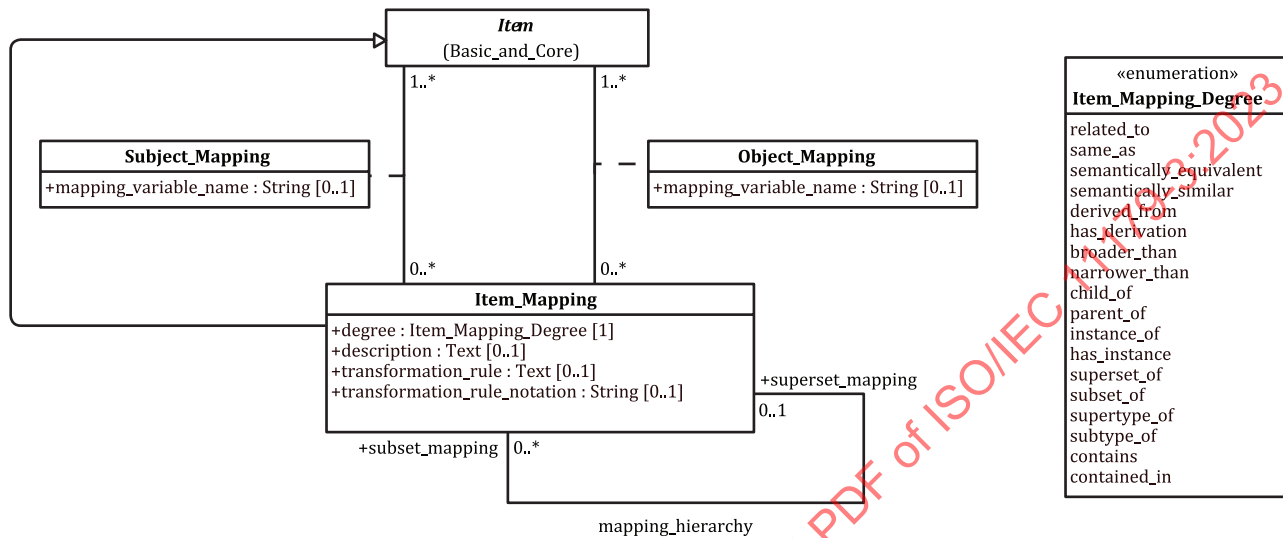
*Item*
(Basic_and_Core)

1..*

1..*

Subject_Mapping
+mapping_variable_name : String [0..1]

Object_Mapping
+mapping_variable_name : String [0..1]

0..*

0..*

Item_Mapping
+degree : Item_Mapping_Degree [1]
+description : Text [0..1]
+transformation_rule : Text [0..1]
+transformation_rule_notation : String [0..1]

+superset_mapping
0..1

+subset_mapping
0..*

mapping_hierarchy

«enumeration»
Item_Mapping_Degree
related_to
same_as
semantically_equivalent
semantically_similar
derived_from
has_derivation
broader_than
narrower_than
child_of
parent_of
instance_of
has_instance
superset_of
subset_of
supertype_of
subtype_of
contains
contained_in

PDF of ISO/IEC 11179-3:2023